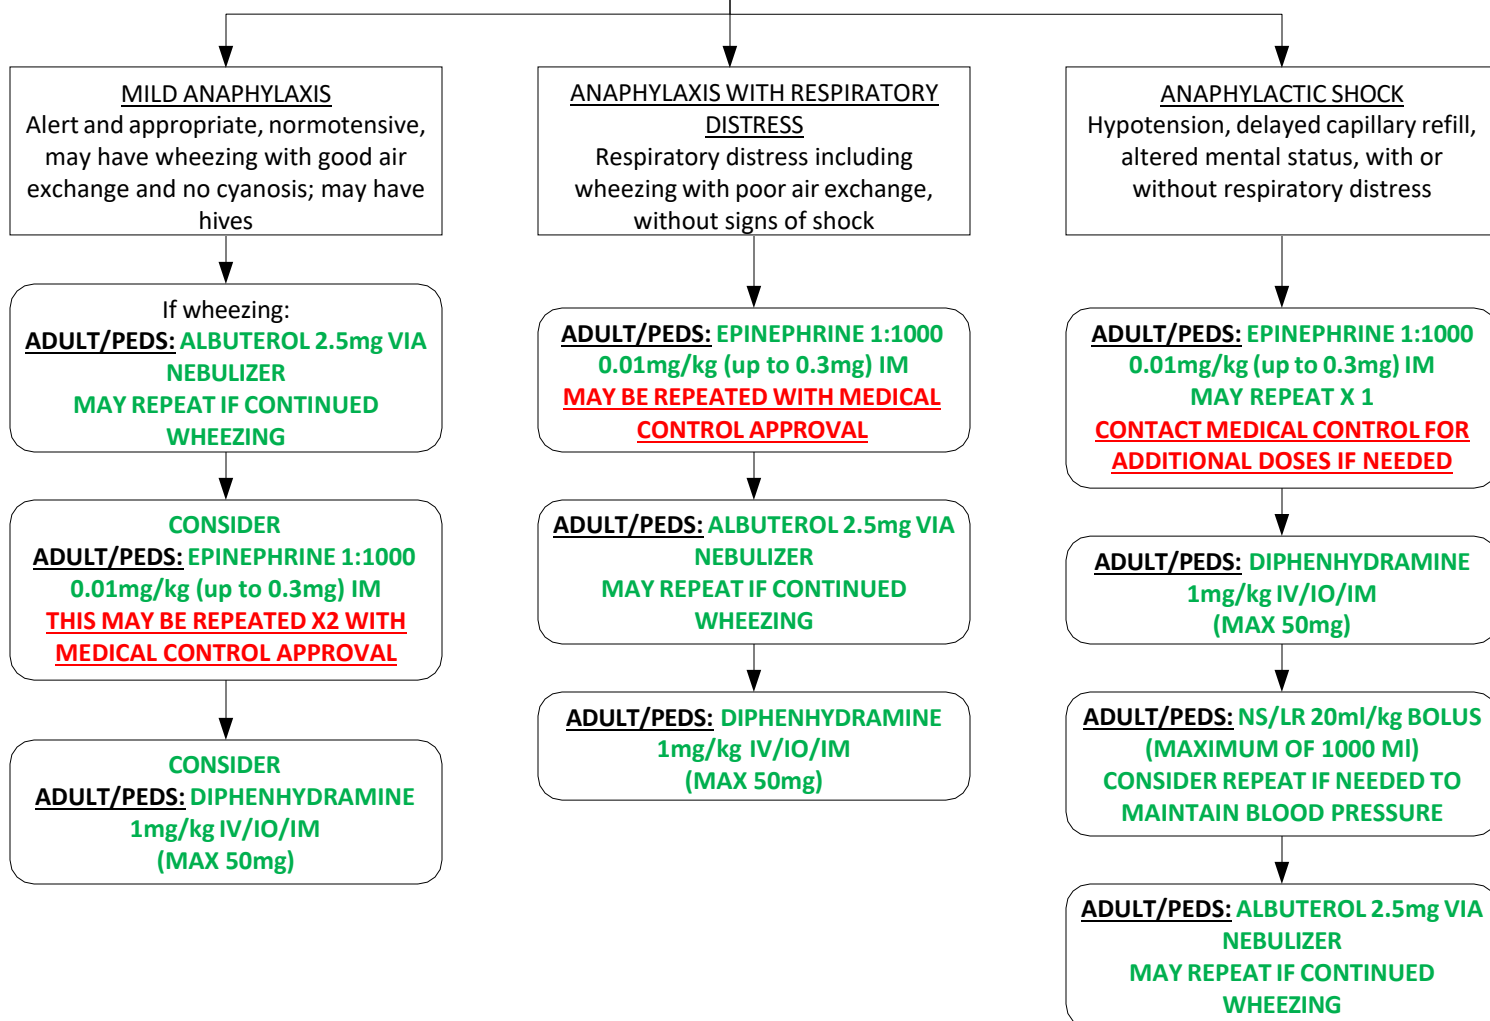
MILD ANAPHYLAXIS
Alert and appropriate, normotensive, may have wheezing with good air exchange and no cyanosis; may have hives

If wheezing:
ADULT/PEDS: ALBUTEROL 2.5mg VIA NEBULIZER
MAY REPEAT IF CONTINUED WHEEZING

CONSIDER
ADULT/PEDS: EPINEPHRINE 1:1000 0.01mg/kg (up to 0.3mg) IM
THIS MAY BE REPEATED X2 WITH MEDICAL CONTROL APPROVAL

CONSIDER
ADULT/PEDS: DIPHENHYDRAMINE 1mg/kg IV/IO/IM
(MAX 50mg)

ANAPHYLAXIS WITH RESPIRATORY DISTRESS
Respiratory distress including wheezing with poor air exchange, without signs of shock

ADULT/PEDS: EPINEPHRINE 1:1000 0.01mg/kg (up to 0.3mg) IM
MAY BE REPEATED WITH MEDICAL CONTROL APPROVAL

ADULT/PEDS: ALBUTEROL 2.5mg VIA NEBULIZER
MAY REPEAT IF CONTINUED WHEEZING

ADULT/PEDS: DIPHENHYDRAMINE 1mg/kg IV/IO/IM
(MAX 50mg)

ANAPHYLACTIC SHOCK
Hypotension, delayed capillary refill, altered mental status, with or without respiratory distress

ADULT/PEDS: EPINEPHRINE 1:1000 0.01mg/kg (up to 0.3mg) IM
MAY REPEAT X 1
CONTACT MEDICAL CONTROL FOR ADDITIONAL DOSES IF NEEDED

ADULT/PEDS: DIPHENHYDRAMINE 1mg/kg IV/IO/IM
(MAX 50mg)

ADULT/PEDS: NS/LR 20ml/kg BOLUS
(MAXIMUM OF 1000 Ml)
CONSIDER REPEAT IF NEEDED TO MAINTAIN BLOOD PRESSURE

ADULT/PEDS: ALBUTEROL 2.5mg VIA NEBULIZER
MAY REPEAT IF CONTINUED WHEEZING